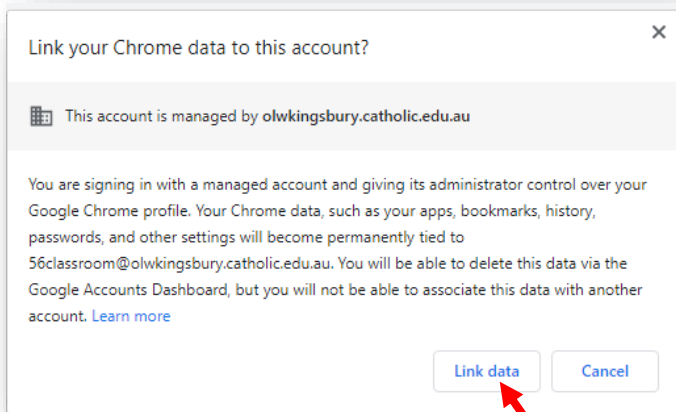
Link your Chrome data to this account?

×

This account is managed by olwkingsbury.catholic.edu.au

You are signing in with a managed account and giving its administrator control over your Google Chrome profile. Your Chrome data, such as your apps, bookmarks, history, passwords, and other settings will become permanently tied to 56classroom@olwkingsbury.catholic.edu.au. You will be able to delete this data via the Google Accounts Dashboard, but you will not be able to associate this data with another account. Learn more

Link data

Cancel